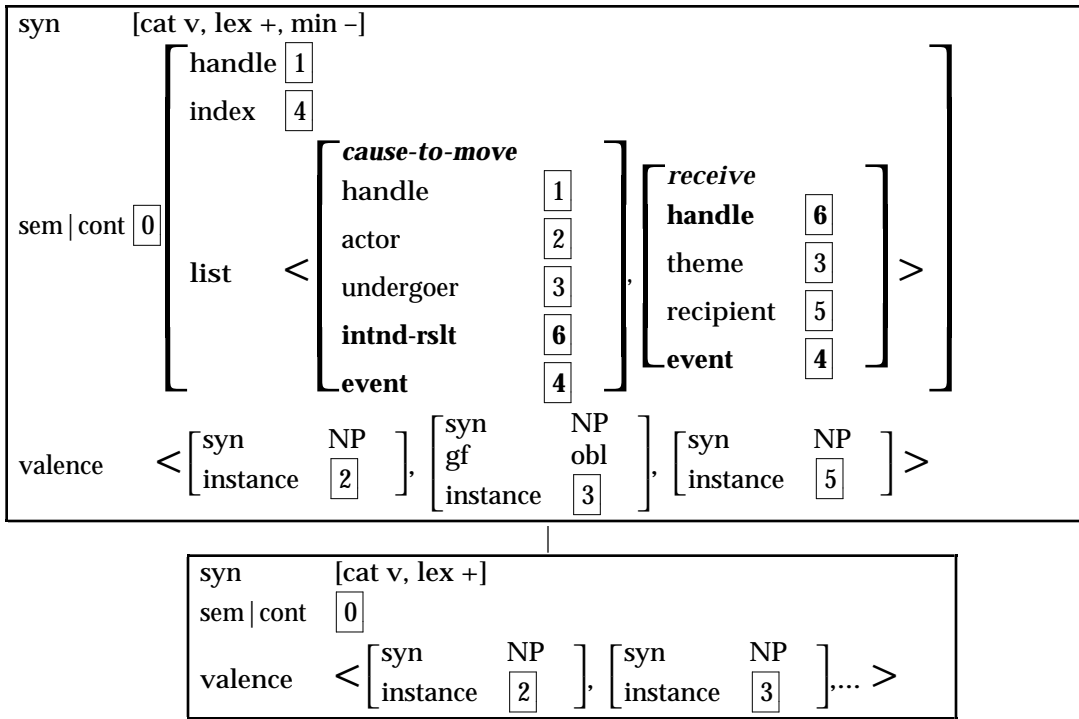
syn [cat v, lex +, min –]

sem | cont 0

handle 1
index 4
list < *cause-to-move* handle 1 actor 2 undergoer 3 **intnd-rslt** 6 **event** 4 , *receive* **handle** 6 theme 3 recipient 5 **event** 4 >

valence < syn NP instance 2 , syn NP gf obl instance 3 , syn NP instance 5 >

syn [cat v, lex +]
sem | cont 0
valence < syn NP instance 2 , syn NP instance 3 ,... >